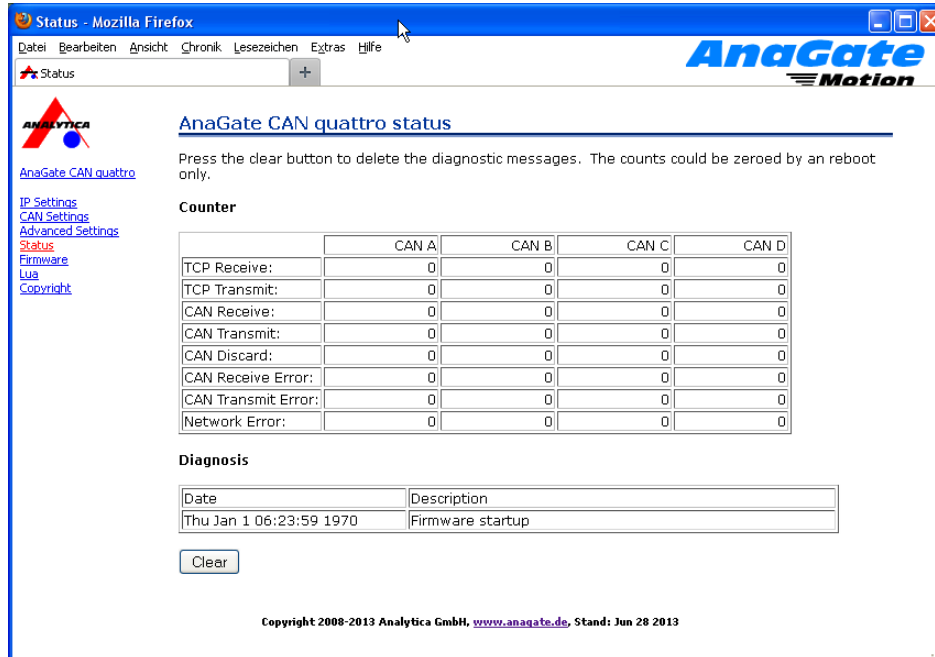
Status - Mozilla Firefox

Datei Bearbeiten Ansicht Chronik Lesezeichen Extras Hilfe

Status +

AnaGate Motion

ANALYTICA

AnaGate CAN quattro

IP Settings
CAN Settings
Advanced Settings
Status
Firmware
Lua
Copyright

AnaGate CAN quattro status

Press the clear button to delete the diagnostic messages. The counts could be zeroed by an reboot only.

Counter

| | CAN A | CAN B | CAN C | CAN D |
|---|---|---|---|---|
| TCP Receive: | 0 | 0 | 0 | 0 |
| TCP Transmit: | 0 | 0 | 0 | 0 |
| CAN Receive: | 0 | 0 | 0 | 0 |
| CAN Transmit: | 0 | 0 | 0 | 0 |
| CAN Discard: | 0 | 0 | 0 | 0 |
| CAN Receive Error: | 0 | 0 | 0 | 0 |
| CAN Transmit Error: | 0 | 0 | 0 | 0 |
| Network Error: | 0 | 0 | 0 | 0 |

Diagnosis

| Date | Description |
|---|---|
| Thu Jan 1 06:23:59 1970 | Firmware startup |

Clear

Copyright 2008-2013 Analytica GmbH, www.anagate.de, Stand: Jun 28 2013